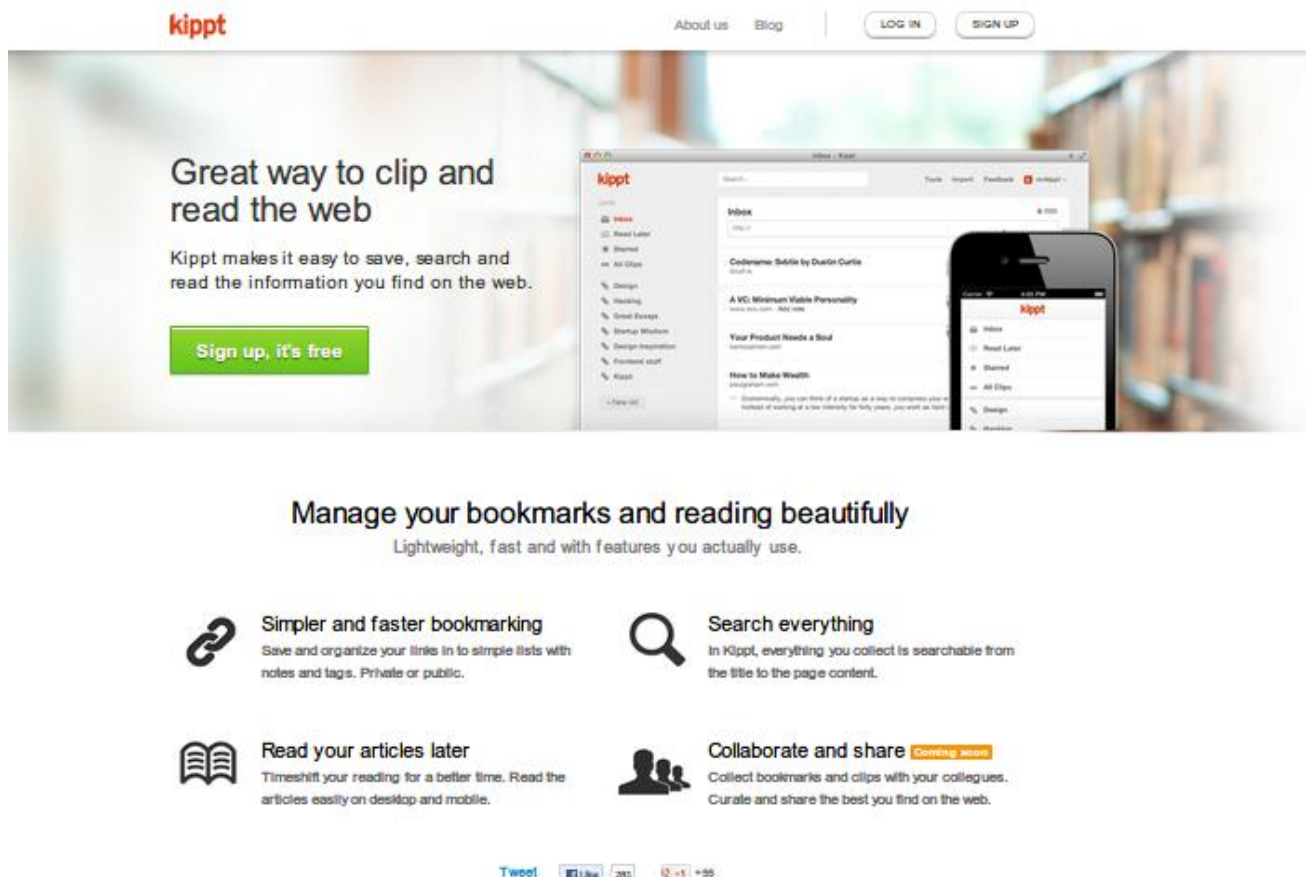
kippt

About us Blog LOG IN SIGN UP

Great way to clip and read the web

Kippt makes it easy to save, search and read the information you find on the web.

Sign up, it's free

kippt

Inbox

Inbox
Read Later
Starred
All Clips

Design
Hacking
Great Essays
Startup Wisdom
Design Inspiration
Frontend stuff
Kippt

Codename: Sebtle by Dustin Curtis

A VC: Minimum Viable Personality

Your Product Needs a Soul

How to Make Wealth

kippt
Inbox
Read Later
Starred
All Clips
Design

Manage your bookmarks and reading beautifully

Lightweight, fast and with features you actually use.

Simpler and faster bookmarking
Save and organize your links in to simple lists with notes and tags. Private or public.

Search everything
In Kippt, everything you collect is searchable from the title to the page content.

Read your articles later
Timeshift your reading for a better time. Read the articles easily on desktop and mobile.

Collaborate and share Coming soon
Collect bookmarks and clips with your collegues. Curate and share the best you find on the web.

Tweet Like 281 +1 +55